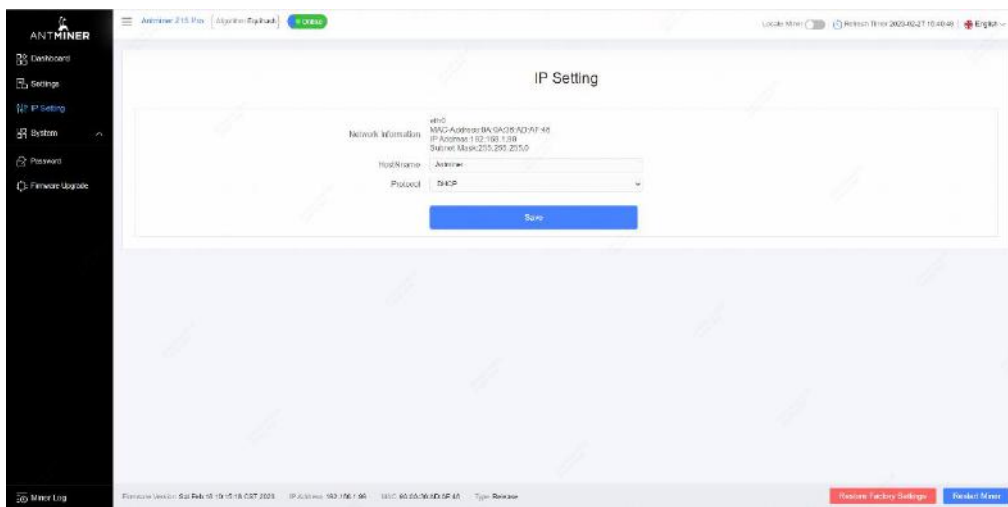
ANTMINER

Dashboard
Settings
IP Setting
System
Password
Firmware Upgrade

Antminer Z15 Pro | Algorithm Equihash | Online

Locate Miner | Refresh Time 2023-02-27 10:40:46 | English

IP Setting

Network Information
eth0
MAC Address:BA:9A:26:AD:A7:48
IP Address:192.168.1.88
Subnet Mask:255.255.255.0

HostName Antminer

Protocol DHCP

Save

Miner Log

Firmware Version Sat Feb 18 19:15:18 CST 2023 | IP Address 192.168.1.88 | MAC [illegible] | Type Release

Restore Factory Settings
Restart Miner